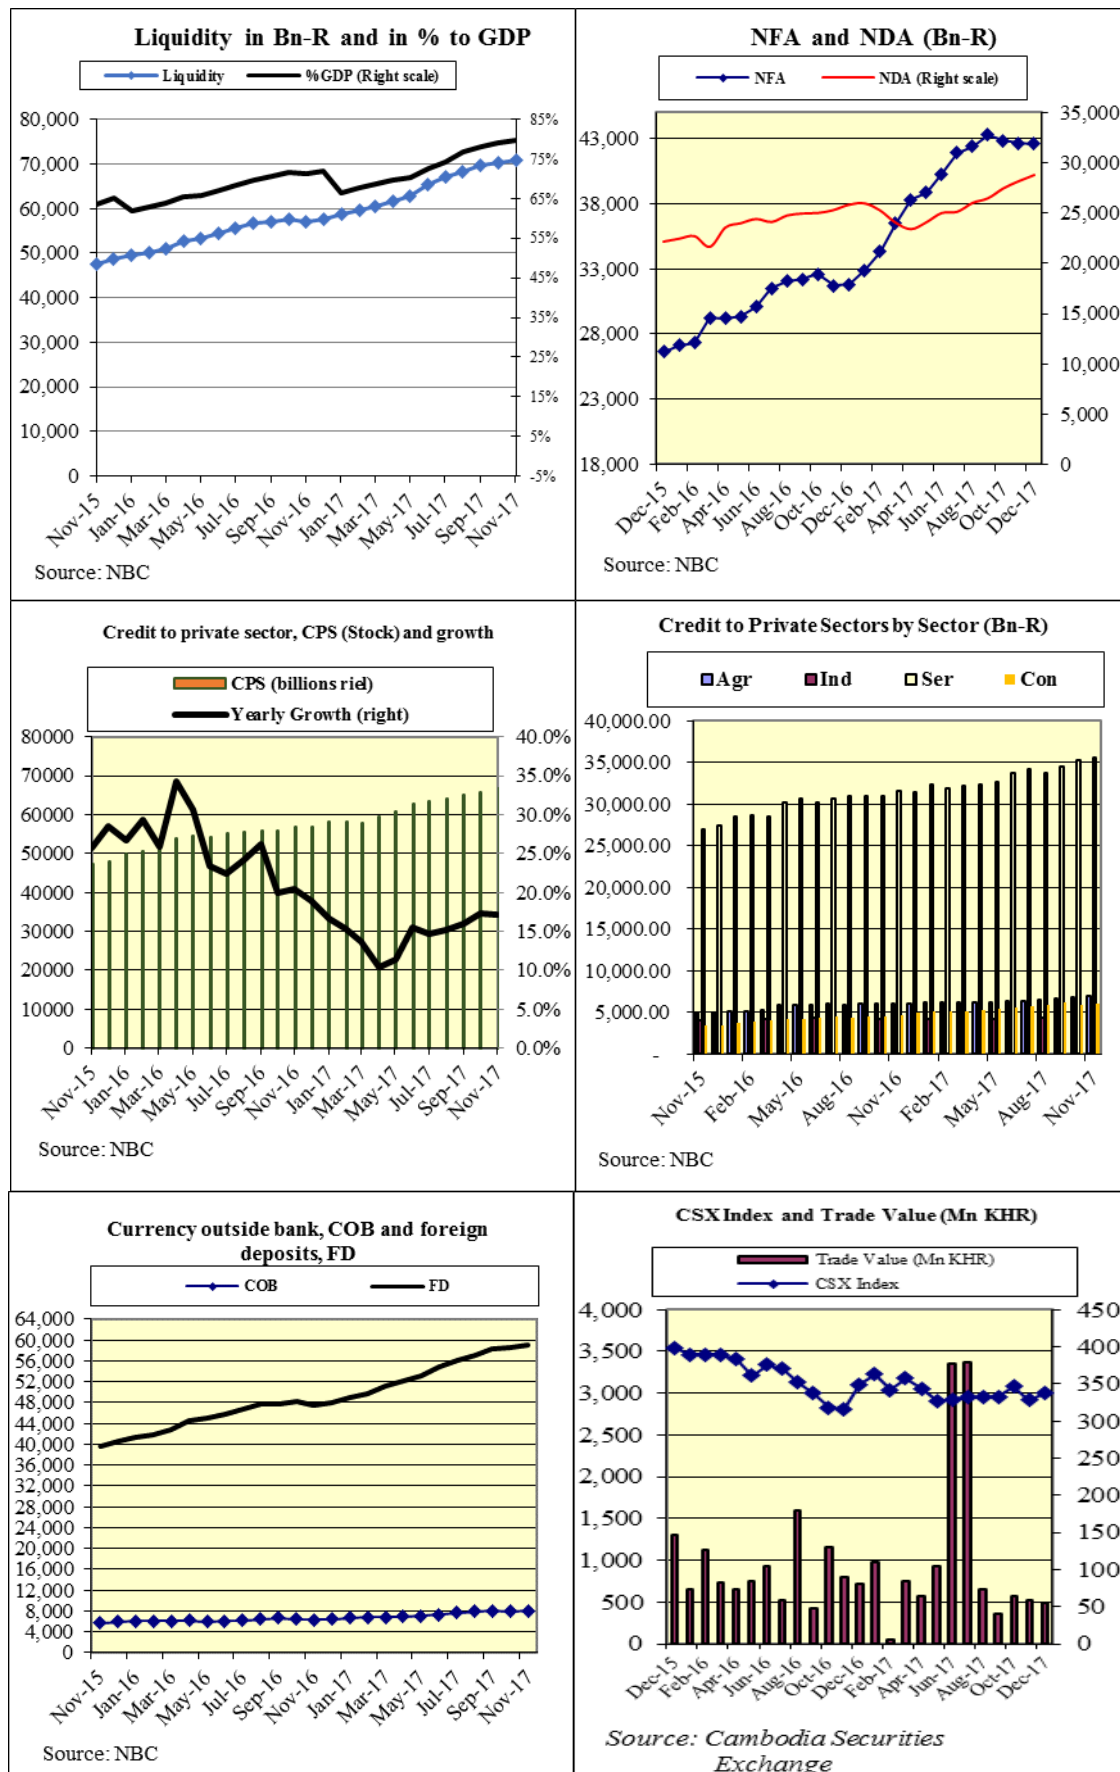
Liquidity in Bn-R and in % to GDP

Liquidity %GDP (Right scale)

80,000
70,000
60,000
50,000
40,000
30,000
20,000
10,000
0

85%
75%
65%
55%
45%
35%
25%
15%
5%
-5%

Nov-15 Jan-16 Mar-16 May-16 Jul-16 Sep-16 Nov-16 Jan-17 Mar-17 May-17 Jul-17 Sep-17 Nov-17

Source: NBC

NFA and NDA (Bn-R)

NFA NDA (Right scale)

43,000
38,000
33,000
28,000
23,000
18,000

35,000
30,000
25,000
20,000
15,000
10,000
5,000
0

Dec-15 Feb-16 Apr-16 Jun-16 Aug-16 Oct-16 Dec-16 Feb-17 Apr-17 Jun-17 Aug-17 Oct-17 Dec-17

Source: NBC

Credit to private sector, CPS (Stock) and growth

CPS (billions riel)
Yearly Growth (right)

80000
70000
60000
50000
40000
30000
20000
10000
0

40.0%
35.0%
30.0%
25.0%
20.0%
15.0%
10.0%
5.0%
0.0%

Nov-15 Jan-16 Mar-16 May-16 Jul-16 Sep-16 Nov-16 Jan-17 Mar-17 May-17 Jul-17 Sep-17 Nov-17

Source: NBC

Credit to Private Sectors by Sector (Bn-R)

Agr Ind Ser Con

40,000.00
35,000.00
30,000.00
25,000.00
20,000.00
15,000.00
10,000.00
5,000.00
-

Nov-15 Feb-16 May-16 Aug-16 Nov-16 Feb-17 May-17 Aug-17 Nov-17

Source: NBC

Currency outside bank, COB and foreign deposits, FD

COB FD

64,000
60,000
56,000
52,000
48,000
44,000
40,000
36,000
32,000
28,000
24,000
20,000
16,000
12,000
8,000
4,000
0

Nov-15 Jan-16 Mar-16 May-16 Jul-16 Sep-16 Nov-16 Jan-17 Mar-17 May-17 Jul-17 Sep-17 Nov-17

Source: NBC

CSX Index and Trade Value (Mn KHR)

Trade Value (Mn KHR)
CSX Index

4,000
3,500
3,000
2,500
2,000
1,500
1,000
500
0

450
400
350
300
250
200
150
100
50
0

Dec-15 Feb-16 Apr-16 Jun-16 Aug-16 Oct-16 Dec-16 Feb-17 Apr-17 Jun-17 Aug-17 Oct-17 Dec-17

Source: Cambodia Securities Exchange